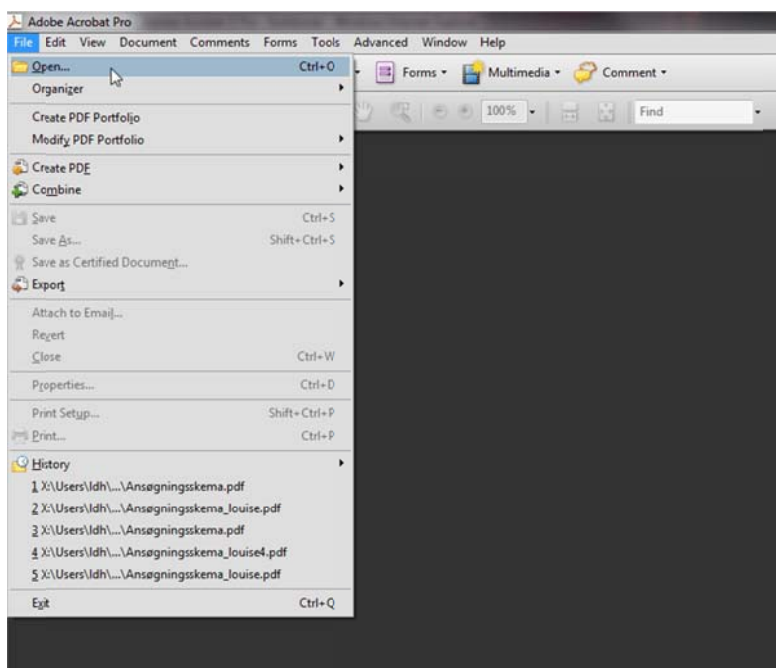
Adobe Acrobat Pro

File Edit View Document Comments Forms Tools Advanced Window Help

Open... Ctrl+O
Organizer
Create PDF Portfolio
Modify PDF Portfolio
Create PDF
Combine
Save Ctrl+S
Save As... Shift+Ctrl+S
Save as Certified Document...
Export
Attach to Email...
Revert
Close Ctrl+W
Properties... Ctrl+D
Print Setup... Shift+Ctrl+P
Print... Ctrl+P
History
1 X:\Users\ldh\...\Ansøgningsskema.pdf
2 X:\Users\ldh\...\Ansøgningsskema_louise.pdf
3 X:\Users\ldh\...\Ansøgningsskema.pdf
4 X:\Users\ldh\...\Ansøgningsskema_louise4.pdf
5 X:\Users\ldh\...\Ansøgningsskema_louise.pdf
Exit Ctrl+Q

Forms Multimedia Comment

100% Find